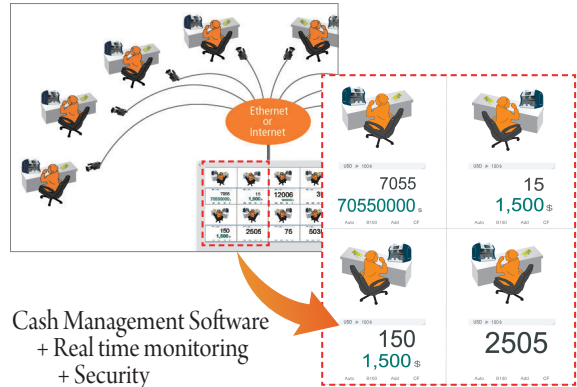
Ethernet or Internet

7055
70550000
15
1,500
12006
3
150
2505
76
503

USD 1004
7055
70550000 $
Auto B100 Add CF

USD 1004
15
1,500 $
Auto B100 Add CF

USD 1004
150
1,500 $
Auto B100 Add CF

2505

Cash Management Software
+ Real time monitoring
+ Security